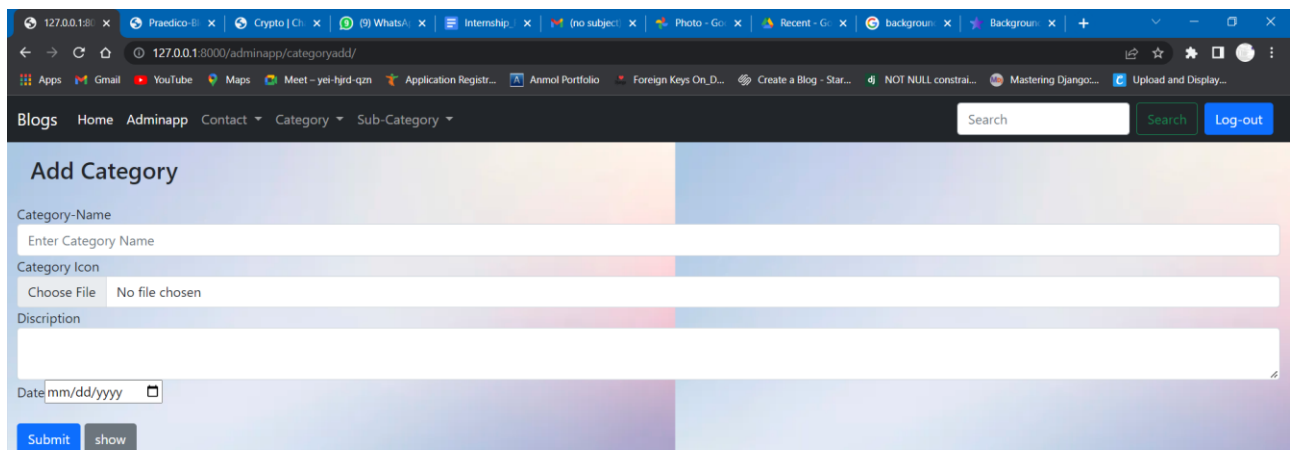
127.0.0.1:8 × Praedico-B × Crypto | Ch × (9) WhatsA × Internship × (no subject × Photo - Go × Recent - Go × backgroun × Backgroun × +

127.0.0.1:8000/adminapp/categoryadd/

Apps Gmail YouTube Maps Meet – yei-hjrd-qzn Application Registr... Anmol Portfolio Foreign Keys On_D... Create a Blog - Star... NOT NULL constrai... Mastering Django:... Upload and Display...

Blogs Home Adminapp Contact Category Sub-Category Search Search Log-out

Add Category

Category-Name

Enter Category Name

Category Icon

Choose File No file chosen

Discription

Date mm/dd/yyyy

Submit show